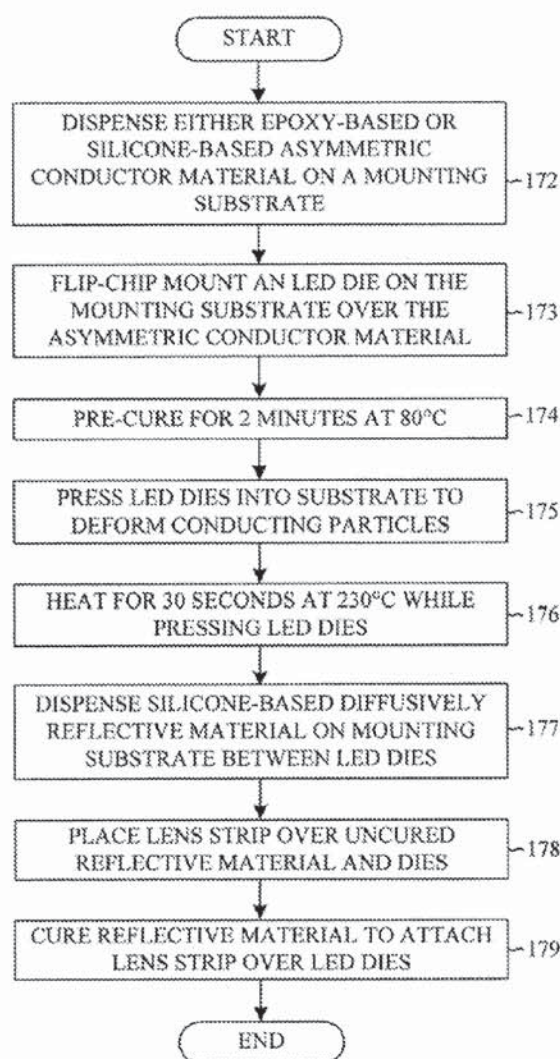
START

DISPENSE EITHER EPOXY-BASED OR SILICONE-BASED ASYMMETRIC CONDUCTOR MATERIAL ON A MOUNTING SUBSTRATE

172

FLIP-CHIP MOUNT AN LED DIE ON THE MOUNTING SUBSTRATE OVER THE ASYMMETRIC CONDUCTOR MATERIAL

173

PRE-CURE FOR 2 MINUTES AT 80°C

174

PRESS LED DIES INTO SUBSTRATE TO DEFORM CONDUCTING PARTICLES

175

HEAT FOR 30 SECONDS AT 230°C WHILE PRESSING LED DIES

176

DISPENSE SILICONE-BASED DIFFUSIVELY REFLECTIVE MATERIAL ON MOUNTING SUBSTRATE BETWEEN LED DIES

177

PLACE LENS STRIP OVER UNCURED REFLECTIVE MATERIAL AND DIES

178

CURE REFLECTIVE MATERIAL TO ATTACH LENS STRIP OVER LED DIES

179

END